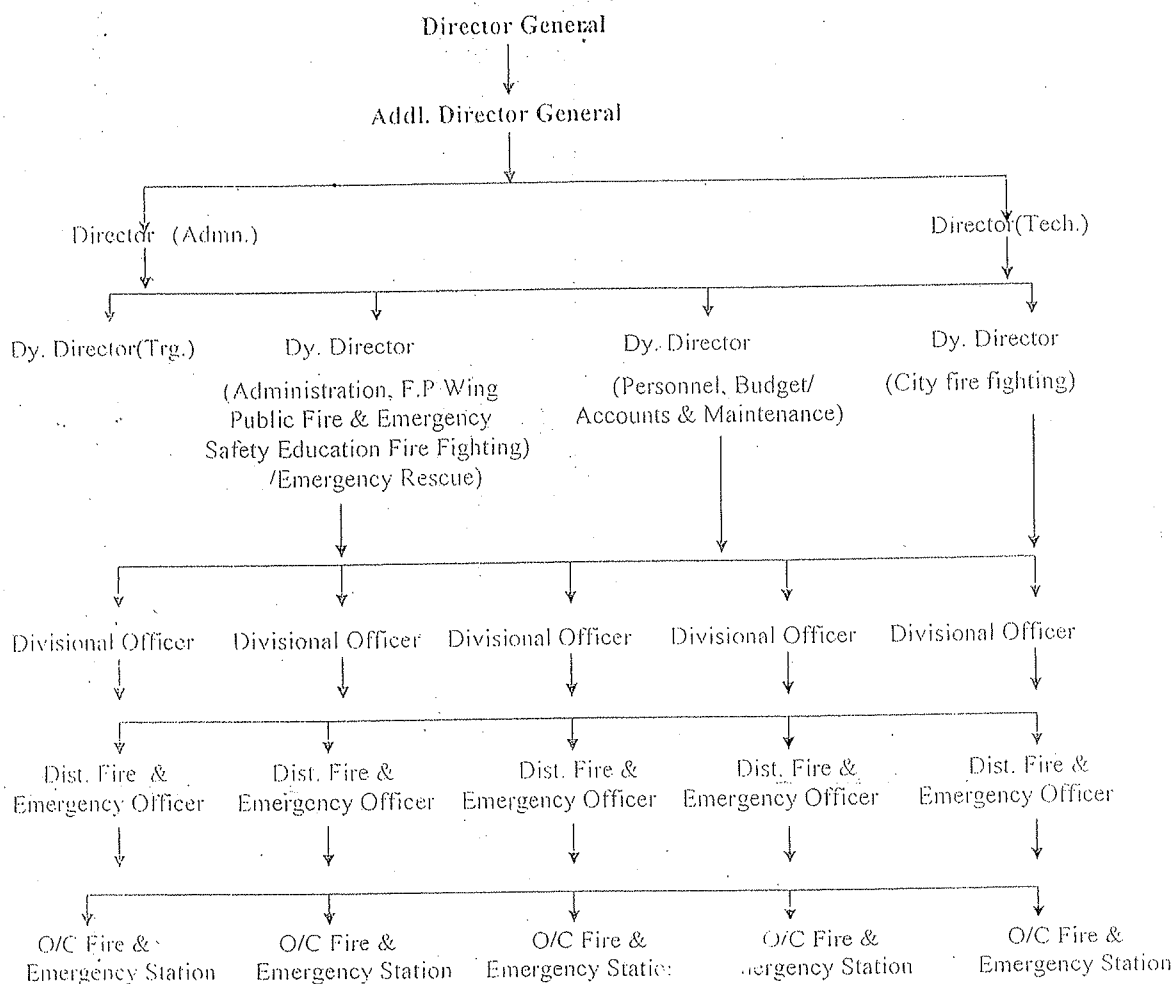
Director General

Addl. Director General

Director (Admn.)

Director(Tech.)

Dy. Director(Trg.)

Dy. Director (Administration, F.P Wing Public Fire & Emergency Safety Education Fire Fighting) /Emergency Rescue)

Dy. Director (Personnel, Budget/ Accounts & Maintenance)

Dy. Director (City fire fighting)

Divisional Officer

Divisional Officer

Divisional Officer

Divisional Officer

Divisional Officer

Dist. Fire & Emergency Officer

Dist. Fire & Emergency Officer

Dist. Fire & Emergency Officer

Dist. Fire & Emergency Officer

Dist. Fire & Emergency Officer

O/C Fire & Emergency Station

O/C Fire & Emergency Station

O/C Fire & Emergency Static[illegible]

O/C Fire & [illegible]ergency Station

O/C Fire & Emergency Station